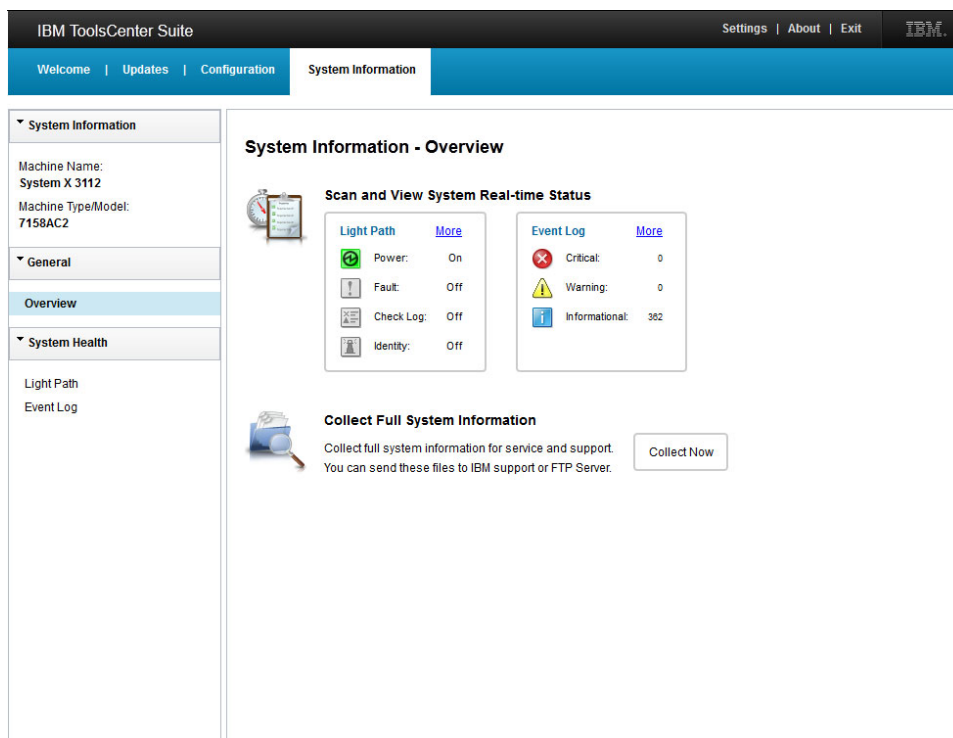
IBM ToolsCenter Suite

Settings | About | Exit

IBM.

Welcome | Updates | Configuration

System Information

System Information

Machine Name:
System X 3112

Machine Type/Model:
7158AC2

General

Overview

System Health

Light Path
Event Log

System Information - Overview

Scan and View System Real-time Status

| Light Path | More |
|---|---|
| Power: | On |
| Fault: | Off |
| Check Log: | Off |
| Identity: | Off |

| Event Log | More |
|---|---|
| Critical: | 0 |
| Warning: | 0 |
| Informational: | 362 |

Collect Full System Information

Collect full system information for service and support.
You can send these files to IBM support or FTP Server.

Collect Now